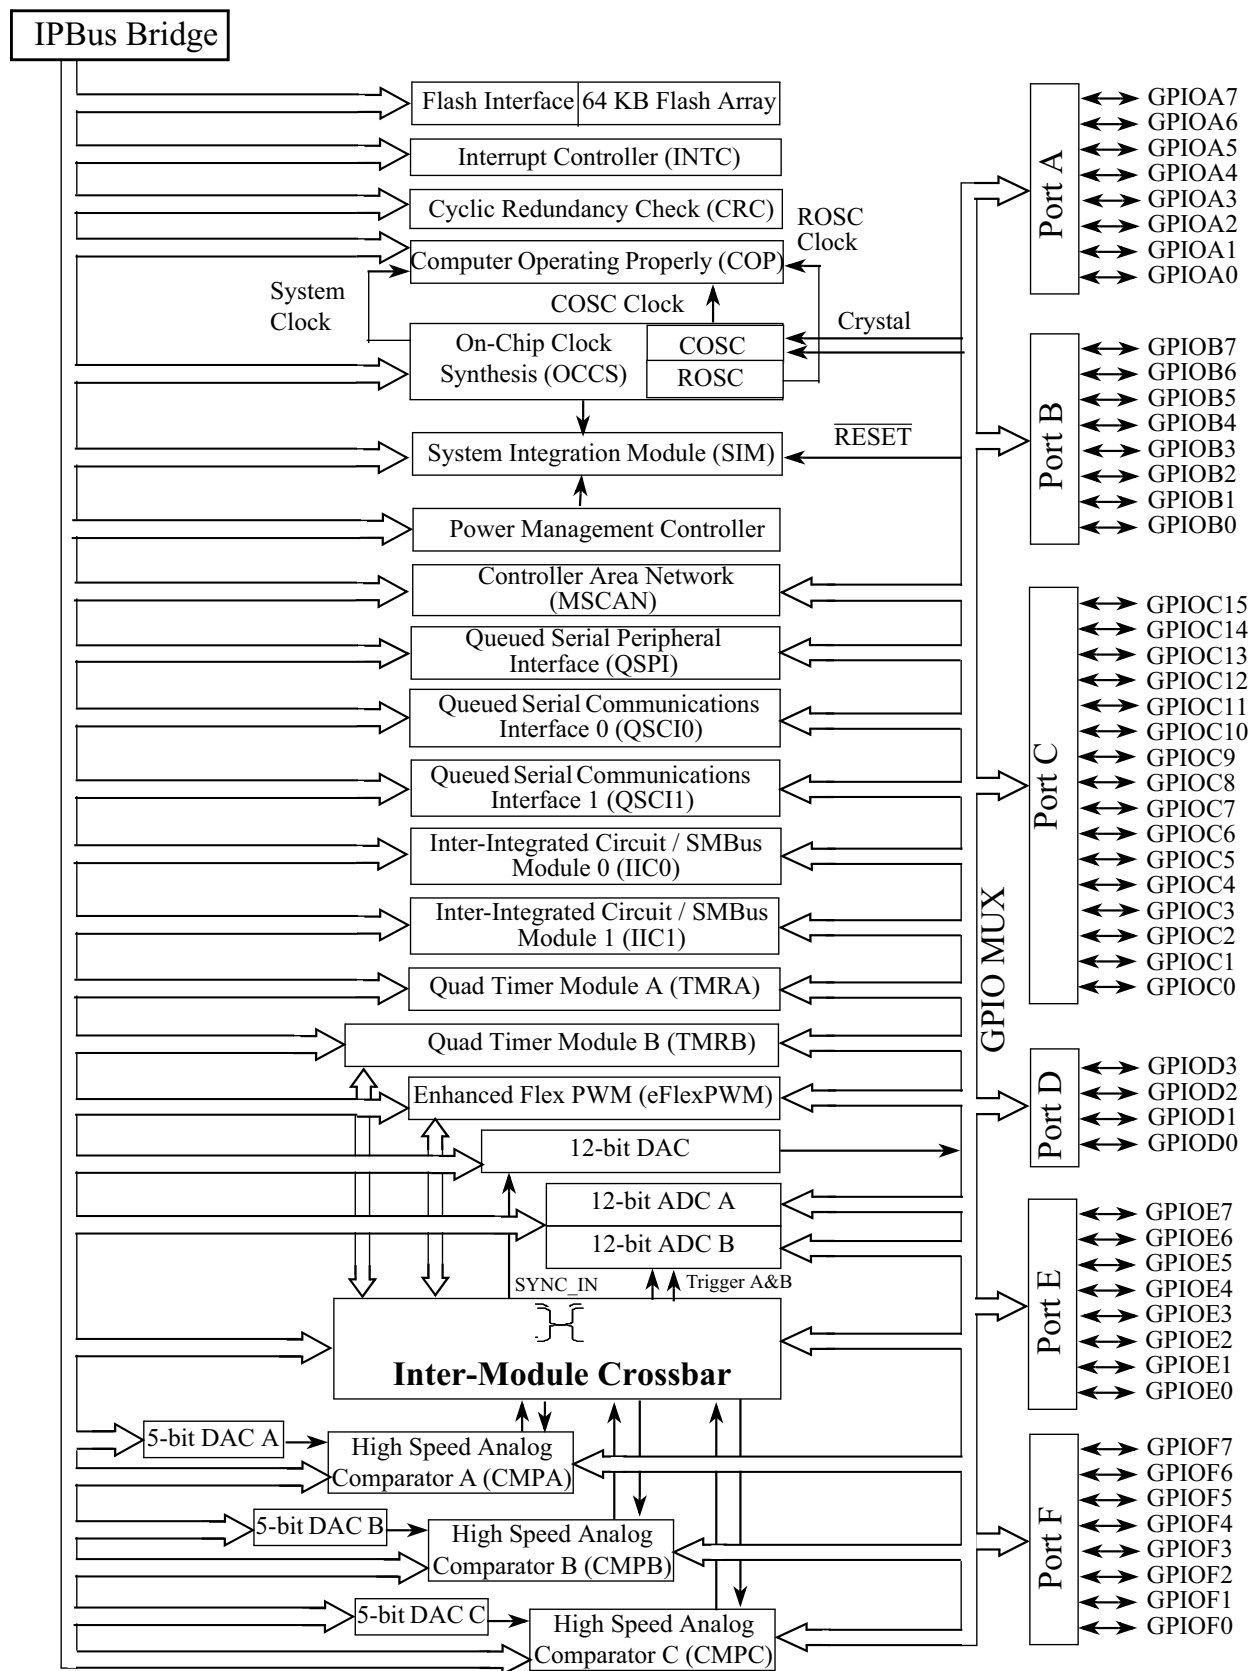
IPBus Bridge

Flash Interface | 64 KB Flash Array

Interrupt Controller (INTC)

Cyclic Redundancy Check (CRC)

ROSC Clock

Computer Operating Properly (COP)

System Clock

COSC Clock

Crystal

On-Chip Clock Synthesis (OCCS)

COSC

ROSC

$\overline{RESET}$

System Integration Module (SIM)

Power Management Controller

Controller Area Network (MSCAN)

Queued Serial Peripheral Interface (QSPI)

Queued Serial Communications Interface 0 (QSCI0)

Queued Serial Communications Interface 1 (QSCI1)

Inter-Integrated Circuit / SMBus Module 0 (IIC0)

Inter-Integrated Circuit / SMBus Module 1 (IIC1)

Quad Timer Module A (TMRA)

Quad Timer Module B (TMRB)

Enhanced Flex PWM (eFlexPWM)

12-bit DAC

12-bit ADC A

12-bit ADC B

SYNC_IN

Trigger A&B

Inter-Module Crossbar

5-bit DAC A

High Speed Analog Comparator A (CMPA)

5-bit DAC B

High Speed Analog Comparator B (CMPB)

5-bit DAC C

High Speed Analog Comparator C (CMPC)

GPIO MUX

Port A
GPIOA7
GPIOA6
GPIOA5
GPIOA4
GPIOA3
GPIOA2
GPIOA1
GPIOA0

Port B
GPIOB7
GPIOB6
GPIOB5
GPIOB4
GPIOB3
GPIOB2
GPIOB1
GPIOB0

Port C
GPIOC15
GPIOC14
GPIOC13
GPIOC12
GPIOC11
GPIOC10
GPIOC9
GPIOC8
GPIOC7
GPIOC6
GPIOC5
GPIOC4
GPIOC3
GPIOC2
GPIOC1
GPIOC0

Port D
GPIOD3
GPIOD2
GPIOD1
GPIOD0

Port E
GPIOE7
GPIOE6
GPIOE5
GPIOE4
GPIOE3
GPIOE2
GPIOE1
GPIOE0

Port F
GPIOF7
GPIOF6
GPIOF5
GPIOF4
GPIOF3
GPIOF2
GPIOF1
GPIOF0